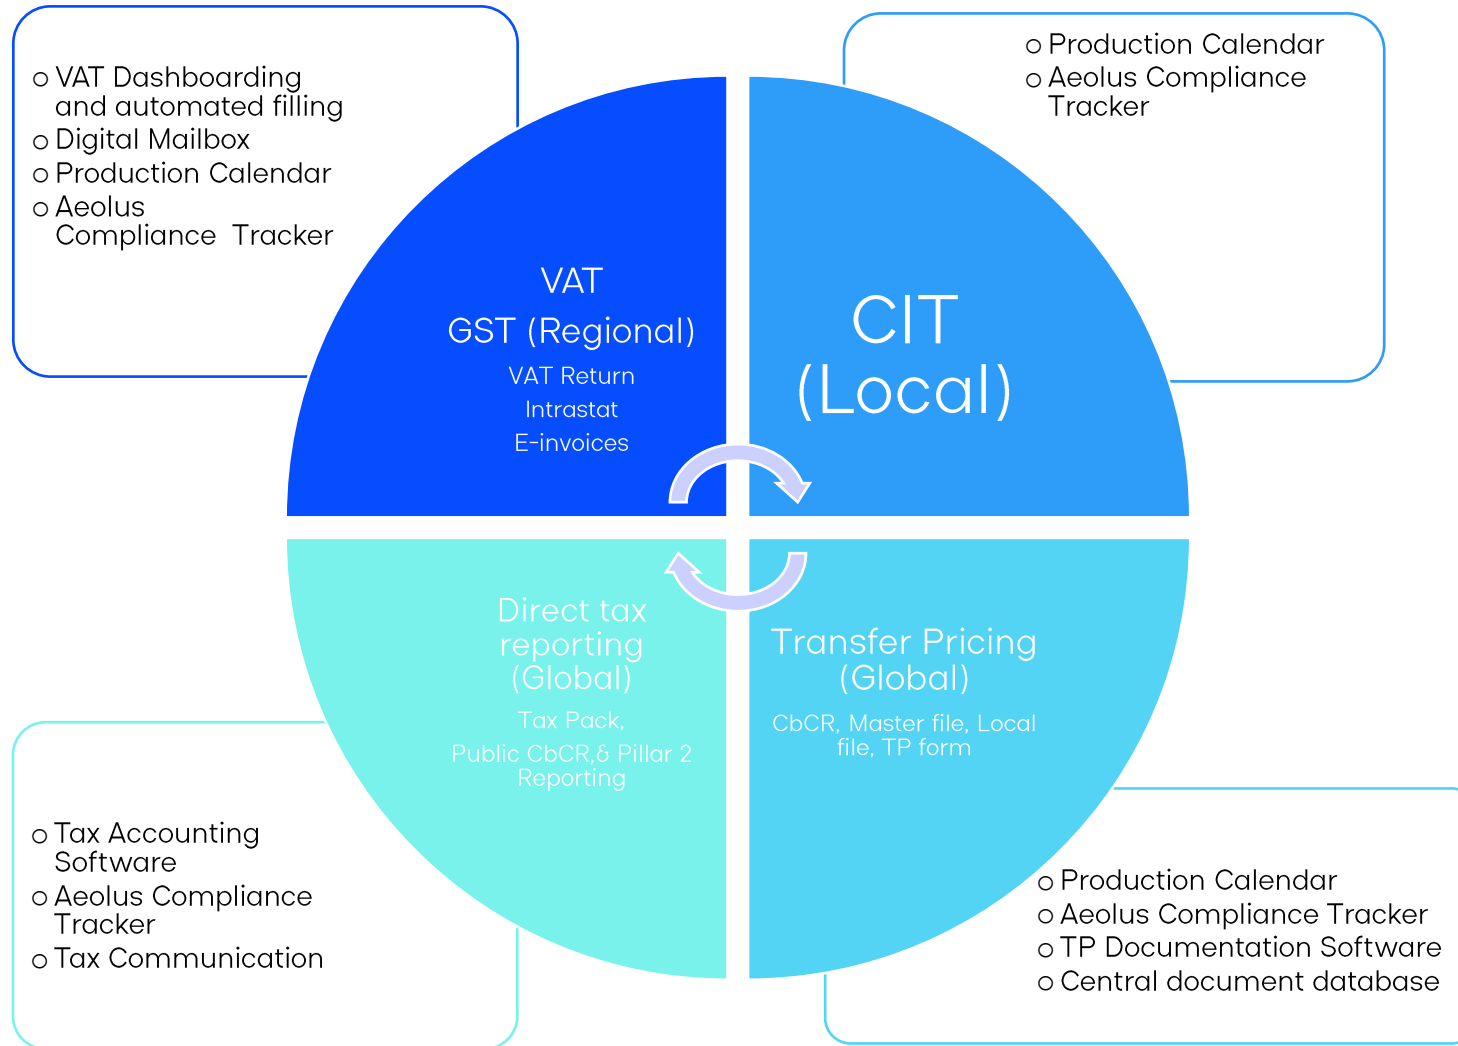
o VAT Dashboarding and automated filling
o Digital Mailbox
o Production Calendar
o Aeolus Compliance Tracker

o Production Calendar
o Aeolus Compliance Tracker

VAT
GST (Regional)
VAT Return
Intrastat
E-invoices

CIT
(Local)

Direct tax reporting (Global)
Tax Pack,
Public CbCR,& Pillar 2 Reporting

Transfer Pricing (Global)
CbCR, Master file, Local file, TP form

o Tax Accounting Software
o Aeolus Compliance Tracker
o Tax Communication

o Production Calendar
o Aeolus Compliance Tracker
o TP Documentation Software
o Central document database